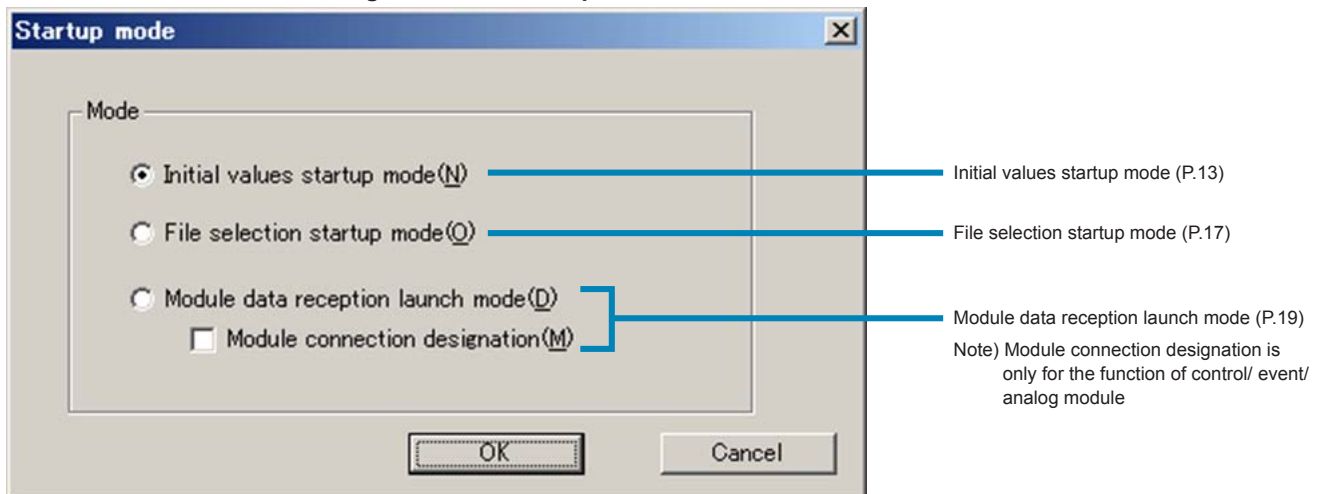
Startup mode

Mode

Initial values startup mode(N)

File selection startup mode(O)

Module data reception launch mode(D)

Module connection designation(M)

OK

Cancel

Initial values startup mode (P.13)

File selection startup mode (P.17)

Module data reception launch mode (P.19)

Note) Module connection designation is only for the function of control/ event/ analog module